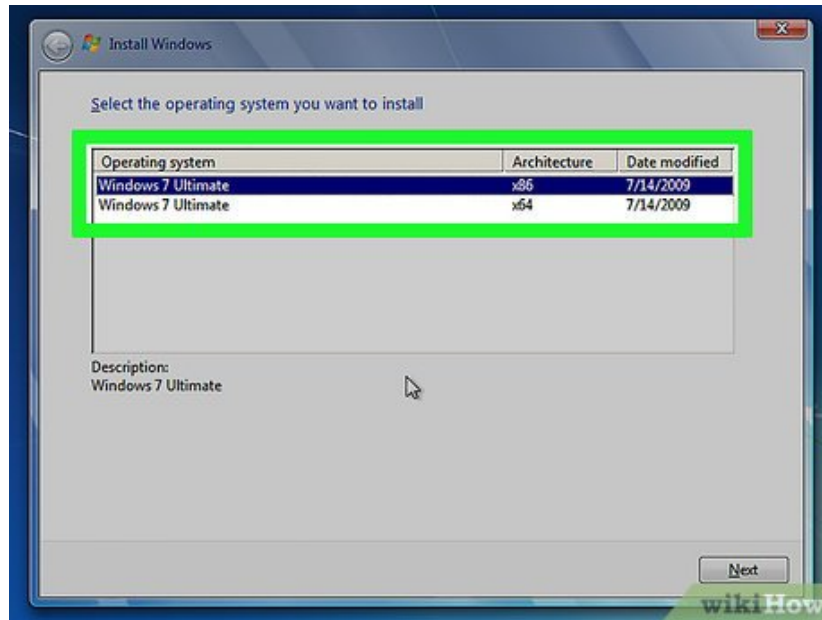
Install Windows

Select the operating system you want to install

| Operating system | Architecture | Date modified |
|---|---|---|
| Windows 7 Ultimate | x86 | 7/14/2009 |
| Windows 7 Ultimate | x64 | 7/14/2009 |

Description:
Windows 7 Ultimate

Next

wikiHow